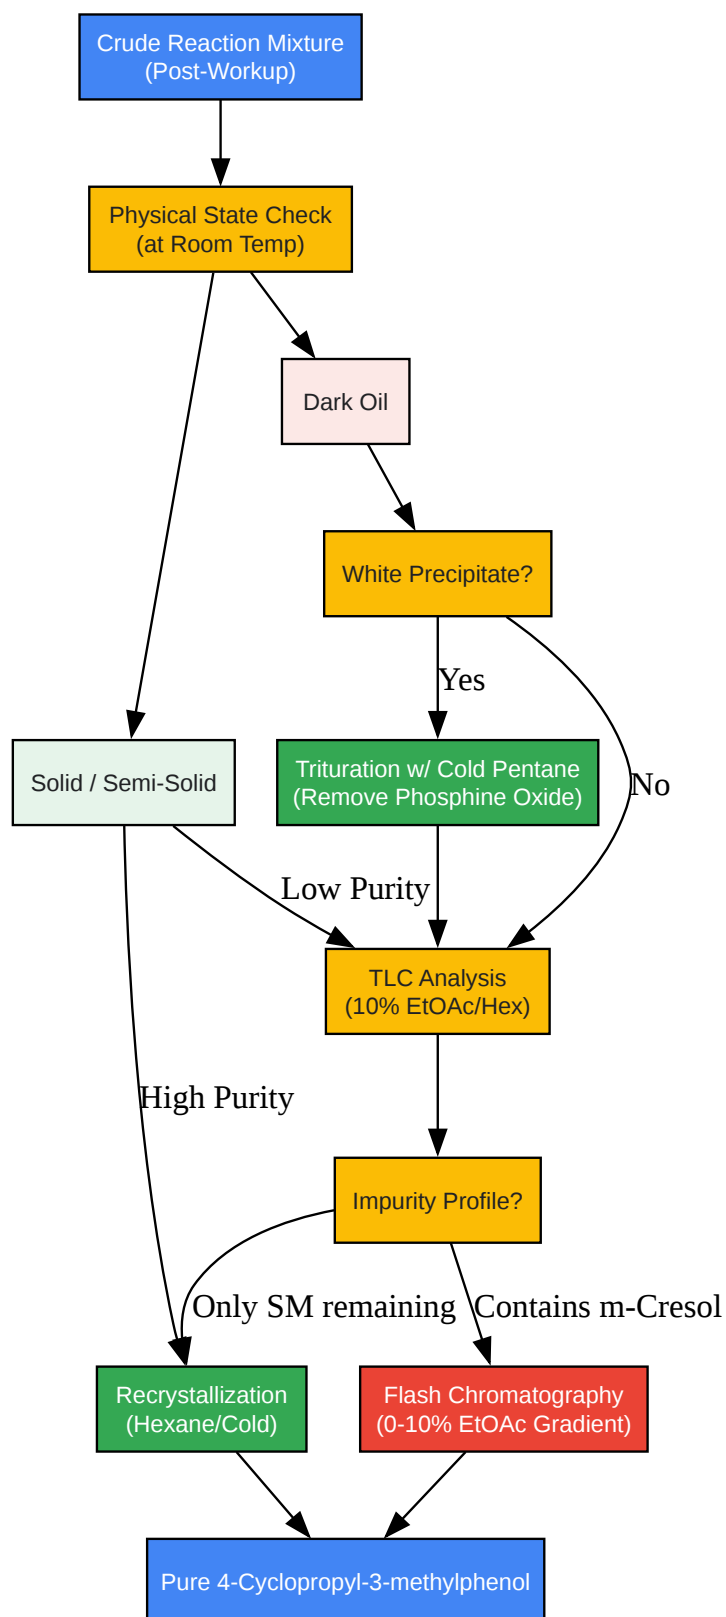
Crude Reaction Mixture
(Post-Workup)

Physical State Check
(at Room Temp)

Dark Oil

White Precipitate?

Yes

No

Solid / Semi-Solid

Trituration w/ Cold Pentane
(Remove Phosphine Oxide)

Low Purity

TLC Analysis
(10% EtOAc/Hex)

High Purity

Impurity Profile?

Only SM remaining

Contains m-Cresol

Recrystallization
(Hexane/Cold)

Flash Chromatography
(0-10% EtOAc Gradient)

Pure 4-Cyclopropyl-3-methylphenol